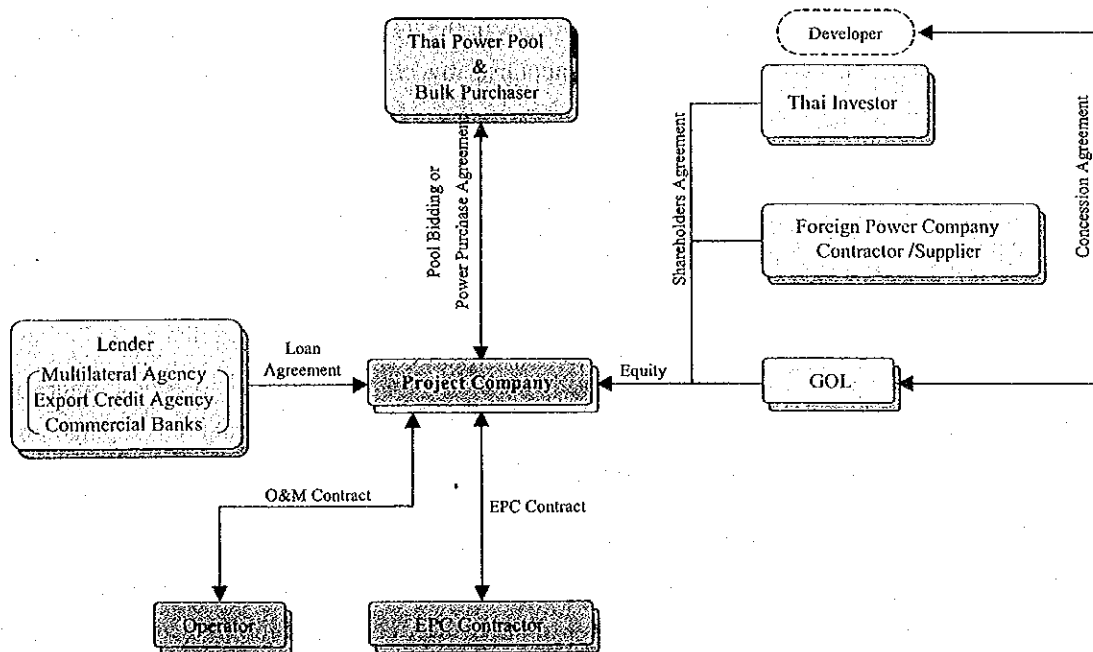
Thai Power Pool
&
Bulk Purchaser

Developer

Thai Investor

Pool Bidding or Power Purchase Agreement

Shareholders Agreement

Concession Agreement

Foreign Power Company
Contractor /Supplier

Lender
Multilateral Agency
Export Credit Agency
Commercial Banks

Loan Agreement

Project Company

Equity

GOL

O&M Contract

EPC Contract

Operator

EPC Contractor